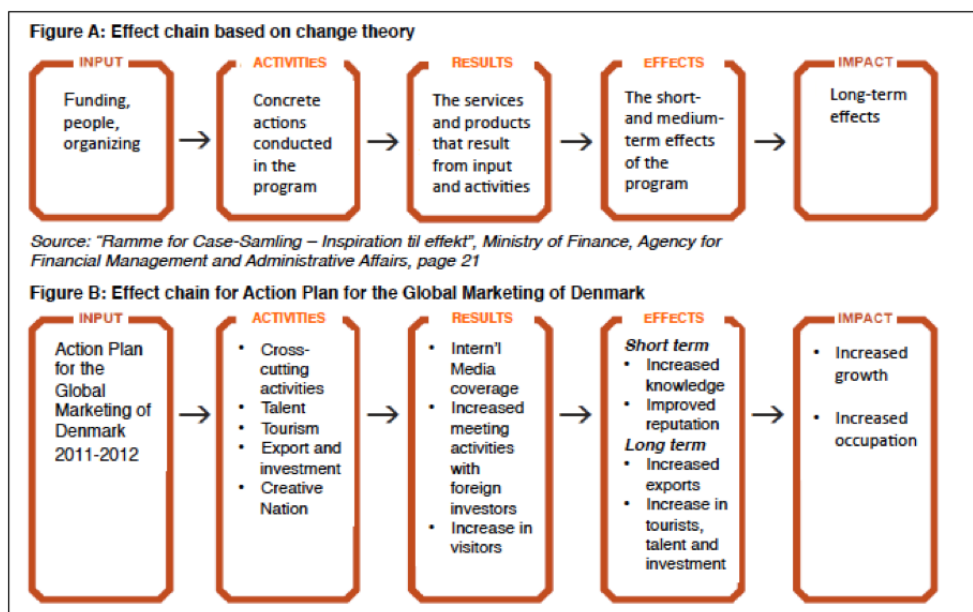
Figure A: Effect chain based on change theory

INPUT
Funding, people, organizing

ACTIVITIES
Concrete actions conducted in the program

RESULTS
The services and products that result from input and activities

EFFECTS
The short- and medium-term effects of the program

IMPACT
Long-term effects

Source: "Ramme for Case-Samling – Inspiration til effekt", Ministry of Finance, Agency for Financial Management and Administrative Affairs, page 21

Figure B: Effect chain for Action Plan for the Global Marketing of Denmark

INPUT
Action Plan for the Global Marketing of Denmark 2011-2012

ACTIVITIES
• Cross-cutting activities
• Talent
• Tourism
• Export and investment
• Creative Nation

RESULTS
• Intern'l Media coverage
• Increased meeting activities with foreign investors
• Increase in visitors

EFFECTS
Short term
• Increased knowledge
• Improved reputation
Long term
• Increased exports
• Increase in tourists, talent and investment

IMPACT
• Increased growth
• Increased occupation